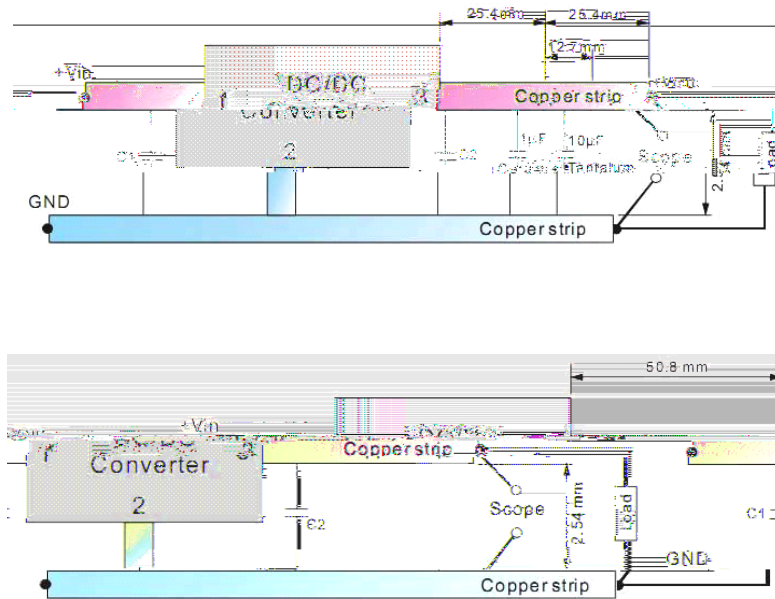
25.4 mm
25.4 mm
12.7 mm
+Vin
DC/DC
Converter
1
3
2
Copper strip
+Vout
C1
C2
1μF
Ceramic
10μF
Tantalum
Scope
2.54 mm
Load
GND
Copper strip

50.8 mm
+Vin
Converter
1
3
2
Copper strip
+Vout
C2
Scope
2.54 mm
Load
C1
GND
Copper strip